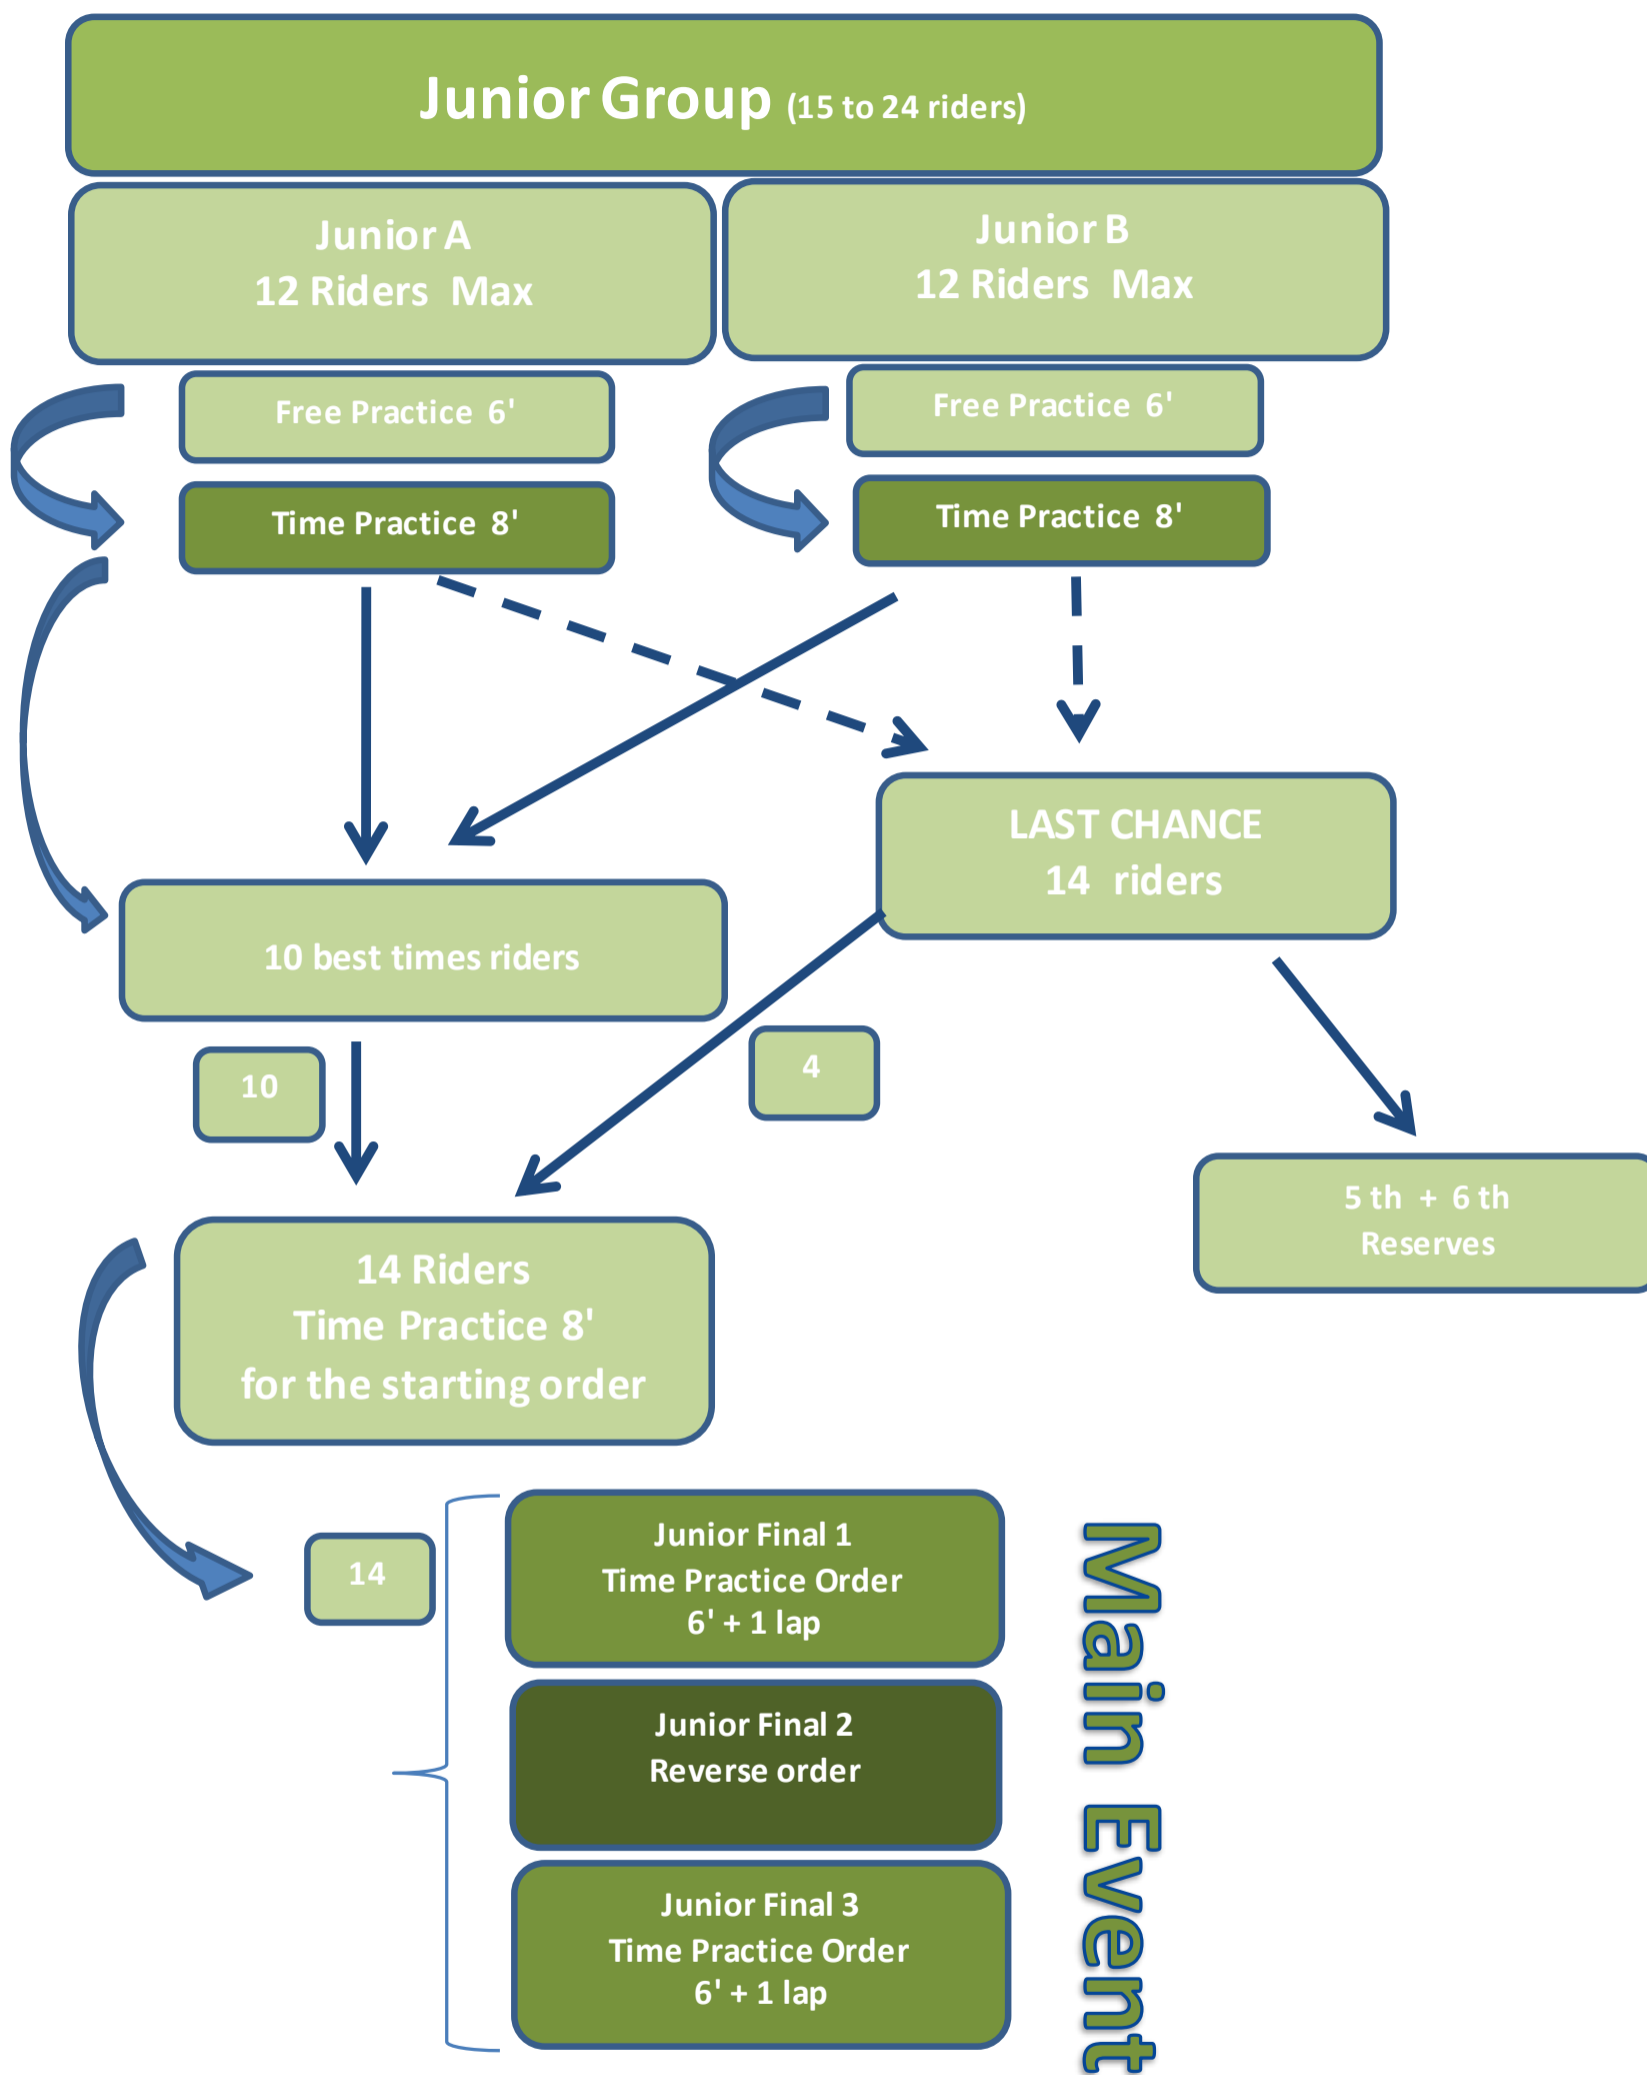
Junior Group (15 to 24 riders)

Junior A
12 Riders Max

Junior B
12 Riders Max

Free Practice 6'

Time Practice 8'

Free Practice 6'

Time Practice 8'

LAST CHANCE
14 riders

10 best times riders

10

4

5 th + 6 th
Reserves

14 Riders
Time Practice 8'
for the starting order

14

Junior Final 1
Time Practice Order
6' + 1 lap

Junior Final 2
Reverse order

Junior Final 3
Time Practice Order
6' + 1 lap

Main Event